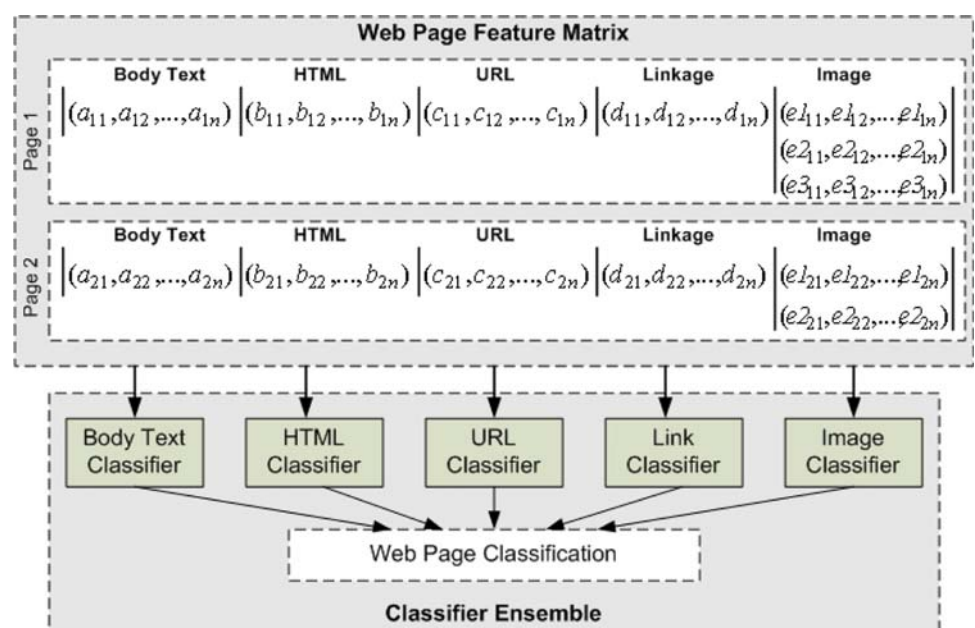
Web Page Feature Matrix

Page 1

| Body Text | HTML | URL | Linkage | Image |
|---|---|---|---|---|
| $(a_{11}, a_{12}, ..., a_{1n})$ | $(b_{11}, b_{12}, ..., b_{1n})$ | $(c_{11}, c_{12}, ..., c_{1n})$ | $(d_{11}, d_{12}, ..., d_{1n})$ | $(e1_{11}, e1_{12}, ... e1_{1n})$ |
| | | | | $(e2_{11}, e2_{12}, ... e2_{1n})$ |
| | | | | $(e3_{11}, e3_{12}, ... e3_{1n})$ |

Page 2

| Body Text | HTML | URL | Linkage | Image |
|---|---|---|---|---|
| $(a_{21}, a_{22}, ..., a_{2n})$ | $(b_{21}, b_{22}, ..., b_{2n})$ | $(c_{21}, c_{22}, ..., c_{2n})$ | $(d_{21}, d_{22}, ..., d_{2n})$ | $(e1_{21}, e1_{22}, ... e1_{2n})$ |
| | | | | $(e2_{21}, e2_{22}, ... e2_{2n})$ |

Body Text Classifier

HTML Classifier

URL Classifier

Link Classifier

Image Classifier

Web Page Classification

Classifier Ensemble